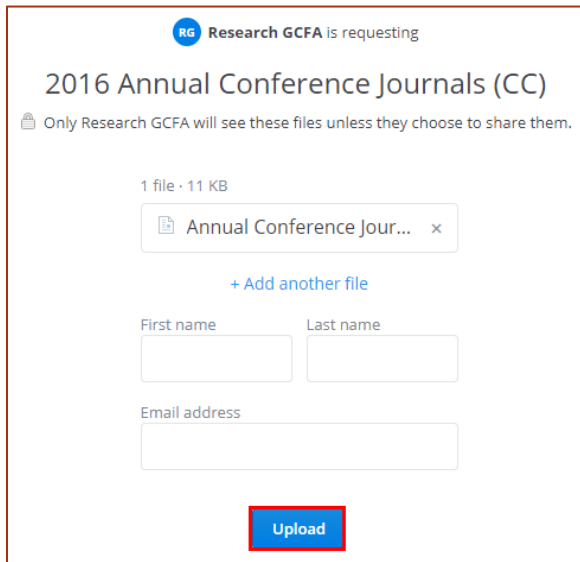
RG Research GCFA is requesting

2016 Annual Conference Journals (CC)

Only Research GCFA will see these files unless they choose to share them.

1 file · 11 KB

Annual Conference Jour... ×

+ Add another file

First name

Last name

Email address

Upload